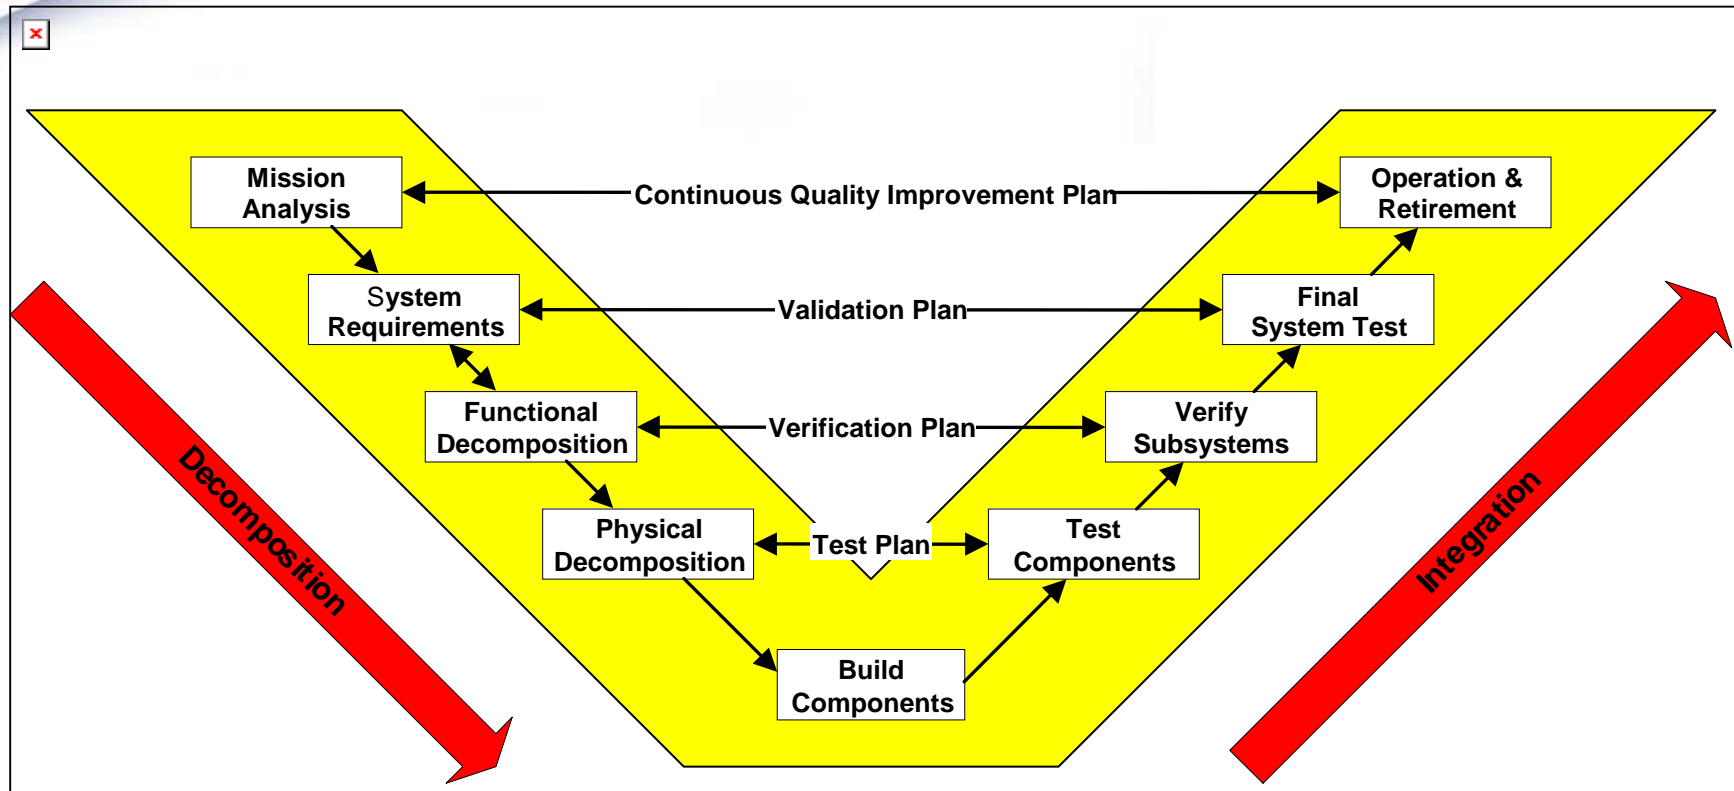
Mission Analysis

Continuous Quality Improvement Plan

Operation & Retirement

System Requirements

Validation Plan

Final System Test

Functional Decomposition

Verification Plan

Verify Subsystems

Physical Decomposition

Test Plan

Test Components

Build Components

Decomposition

Integration